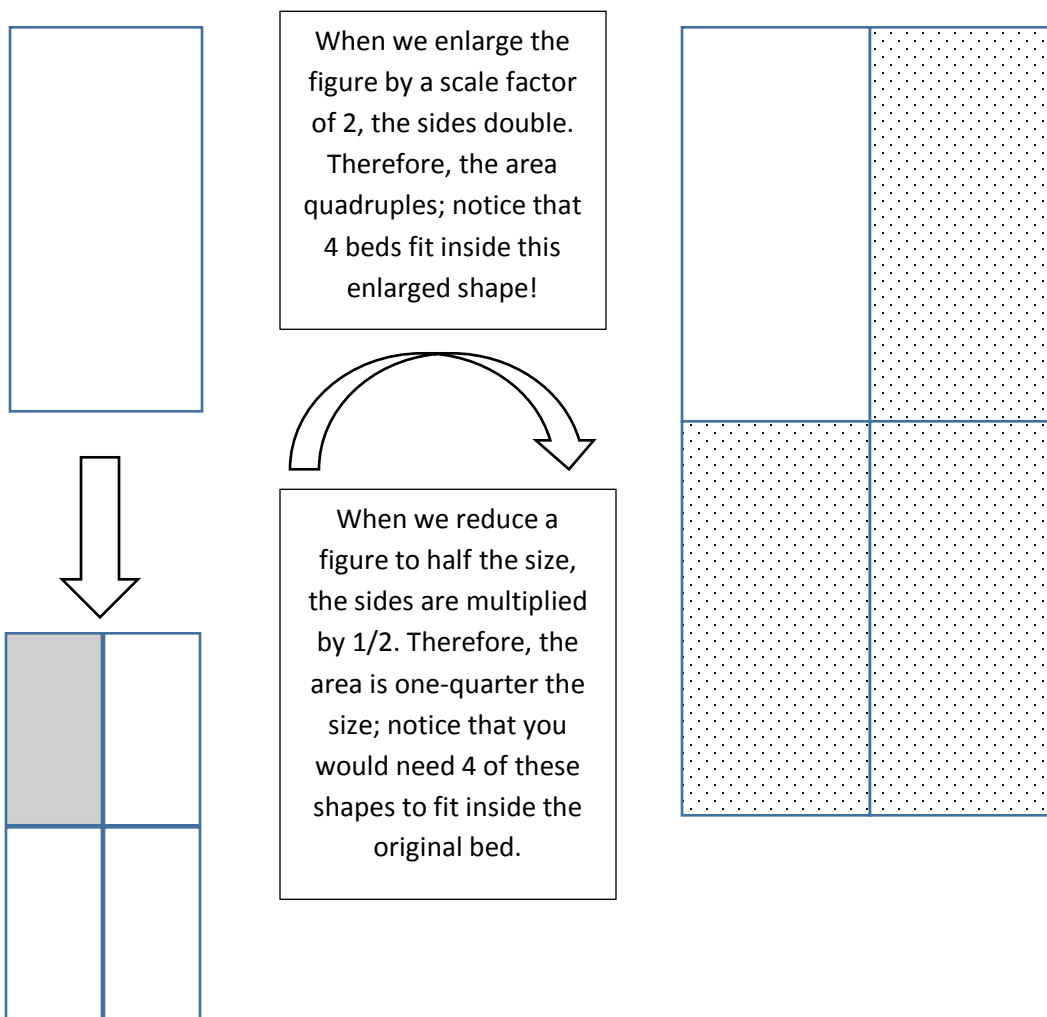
When we enlarge the figure by a scale factor of 2, the sides double. Therefore, the area quadruples; notice that 4 beds fit inside this enlarged shape!

When we reduce a figure to half the size, the sides are multiplied by 1/2. Therefore, the area is one-quarter the size; notice that you would need 4 of these shapes to fit inside the original bed.